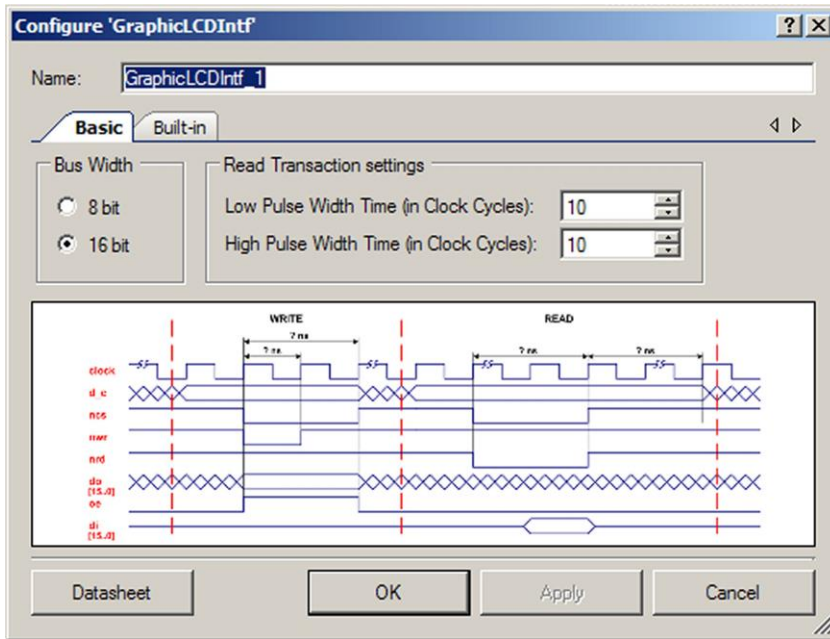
Configure 'GraphicLCDIntf'

? X

Name: GraphicLCDIntf_1

Basic Built-in

Bus Width
8 bit
16 bit

Read Transaction settings
Low Pulse Width Time (in Clock Cycles): 10
High Pulse Width Time (in Clock Cycles): 10

WRITE
READ
? ns
? ns
? ns
? ns
clock
d_c
ncs
nwr
nrd
do [15..0]
oe
di [15..0]

Datasheet OK Apply Cancel